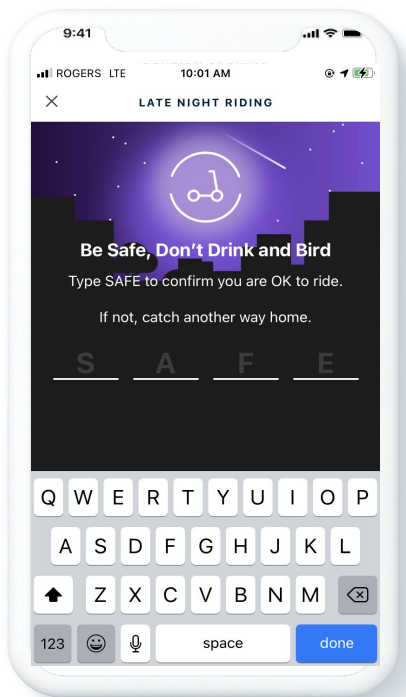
9:41

ROGERS LTE 10:01 AM

×

LATE NIGHT RIDING

Be Safe, Don't Drink and Bird

Type SAFE to confirm you are OK to ride.

If not, catch another way home.

S A F E

Q W E R T Y U I O P

A S D F G H J K L

Z X C V B N M

123 space done